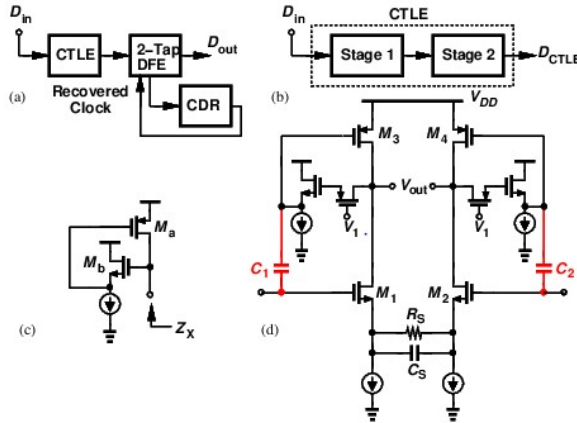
$D_{in}$
CTLE
2–Tap DFE
$D_{out}$
Recovered Clock
CDR
(a)

$D_{in}$
CTLE
Stage 1
Stage 2
$D_{CTLE}$
(b)

$V_{DD}$
$M_3$
$M_4$
$V_{out}$
$V_1$
$V_1$
$C_1$
$C_2$
$M_1$
$M_2$
$R_S$
$C_S$
(d)

$M_a$
$M_b$
$Z_X$
(c)